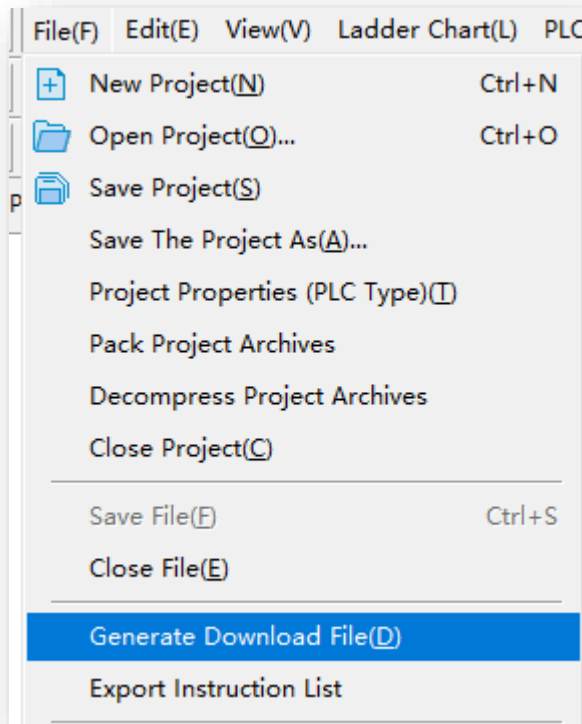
File(F) Edit(E) View(V) Ladder Chart(L) PLC

New Project(N) Ctrl+N
Open Project(O)... Ctrl+O
Save Project(S)
Save The Project As(A)...
Project Properties (PLC Type)(T)
Pack Project Archives
Decompress Project Archives
Close Project(C)

Save File(F) Ctrl+S
Close File(E)

Generate Download File(D)
Export Instruction List